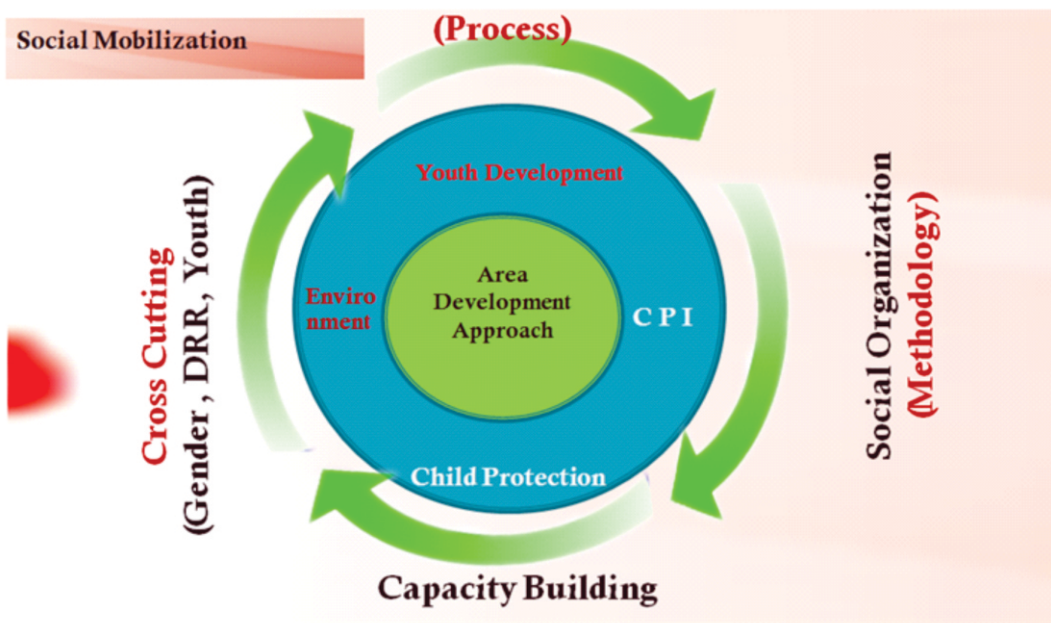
Social Mobilization

(Process)

Youth Development

Environment

Area Development Approach

C P I

Child Protection

Social Organization (Methodology)

Capacity Building

Cross Cutting (Gender , DRR , Youth)